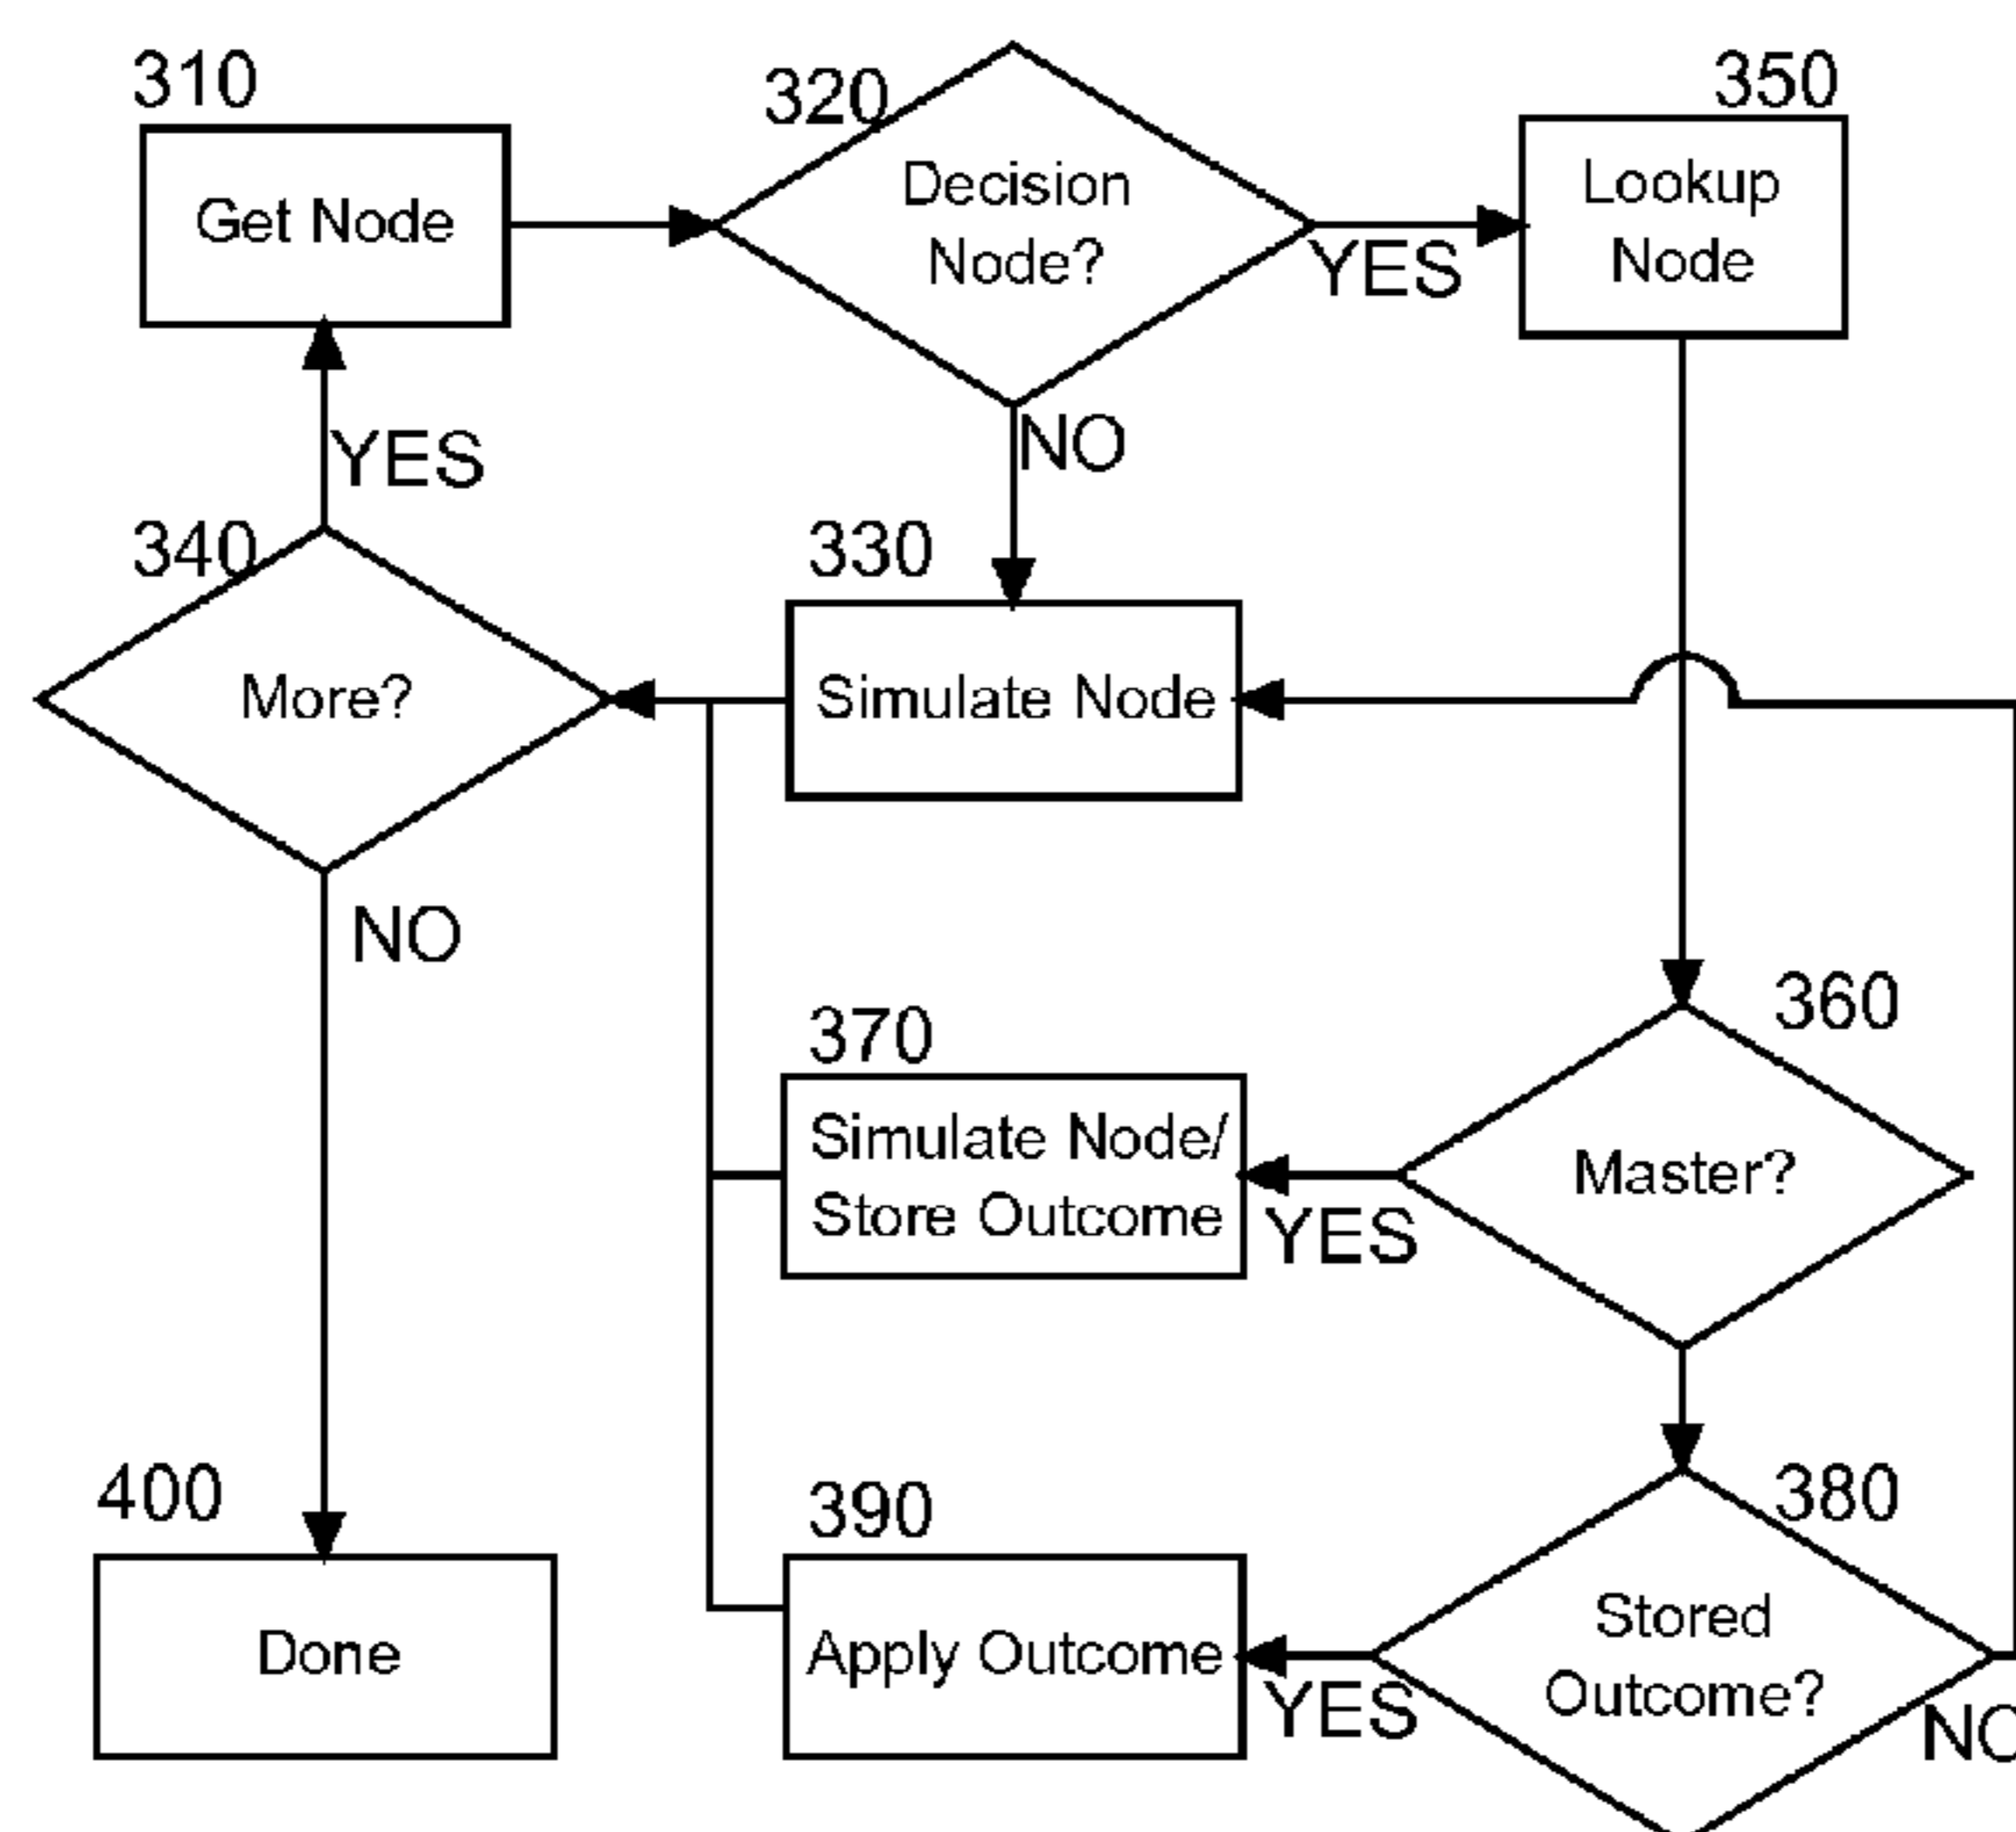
310
Get Node

320
Decision Node?

YES

350
Lookup Node

NO

YES

340
More?

330
Simulate Node

NO

360
Master?

370
Simulate Node/ Store Outcome

YES

400
Done

390
Apply Outcome

YES

380
Stored Outcome?

NO